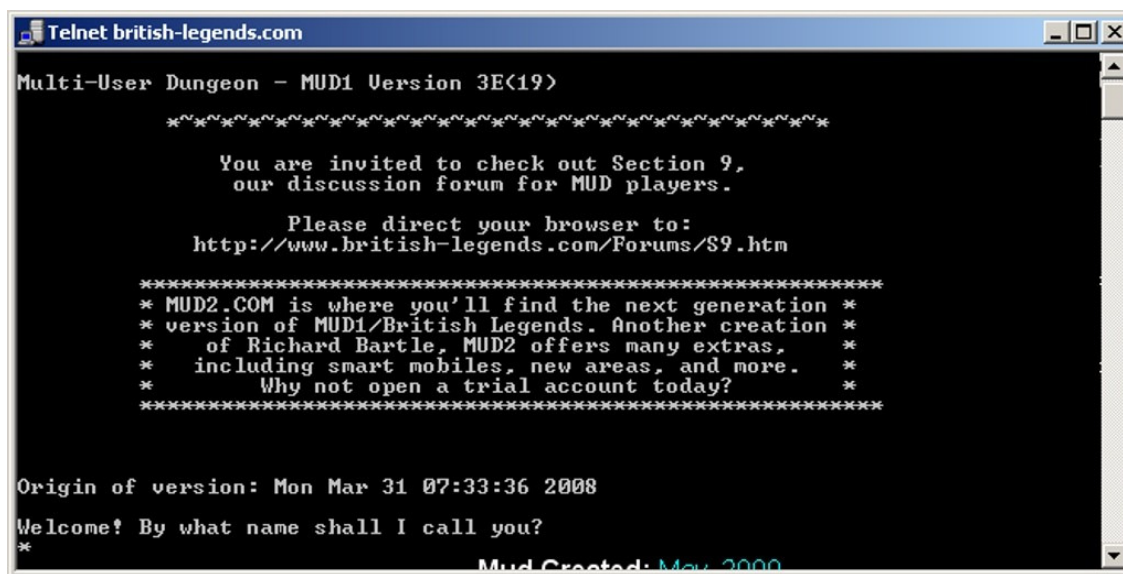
Telnet british-legends.com

Multi-User Dungeon - MUD1 Version 3E(19)

*~*~*~*~*~*~*~*~*~*~*~*~*~*~*~*~*~*~*~*~*~*~*~*~*

You are invited to check out Section 9, our discussion forum for MUD players.

Please direct your browser to: http://www.british-legends.com/Forums/S9.htm

**************************************************
* MUD2.COM is where you'll find the next generation *
* version of MUD1/British Legends. Another creation *
* of Richard Bartle, MUD2 offers many extras, *
* including smart mobiles, new areas, and more. *
* Why not open a trial account today? *
**************************************************

Origin of version: Mon Mar 31 07:33:36 2008

Welcome! By what name shall I call you?
*

Mud Created: May, 2000